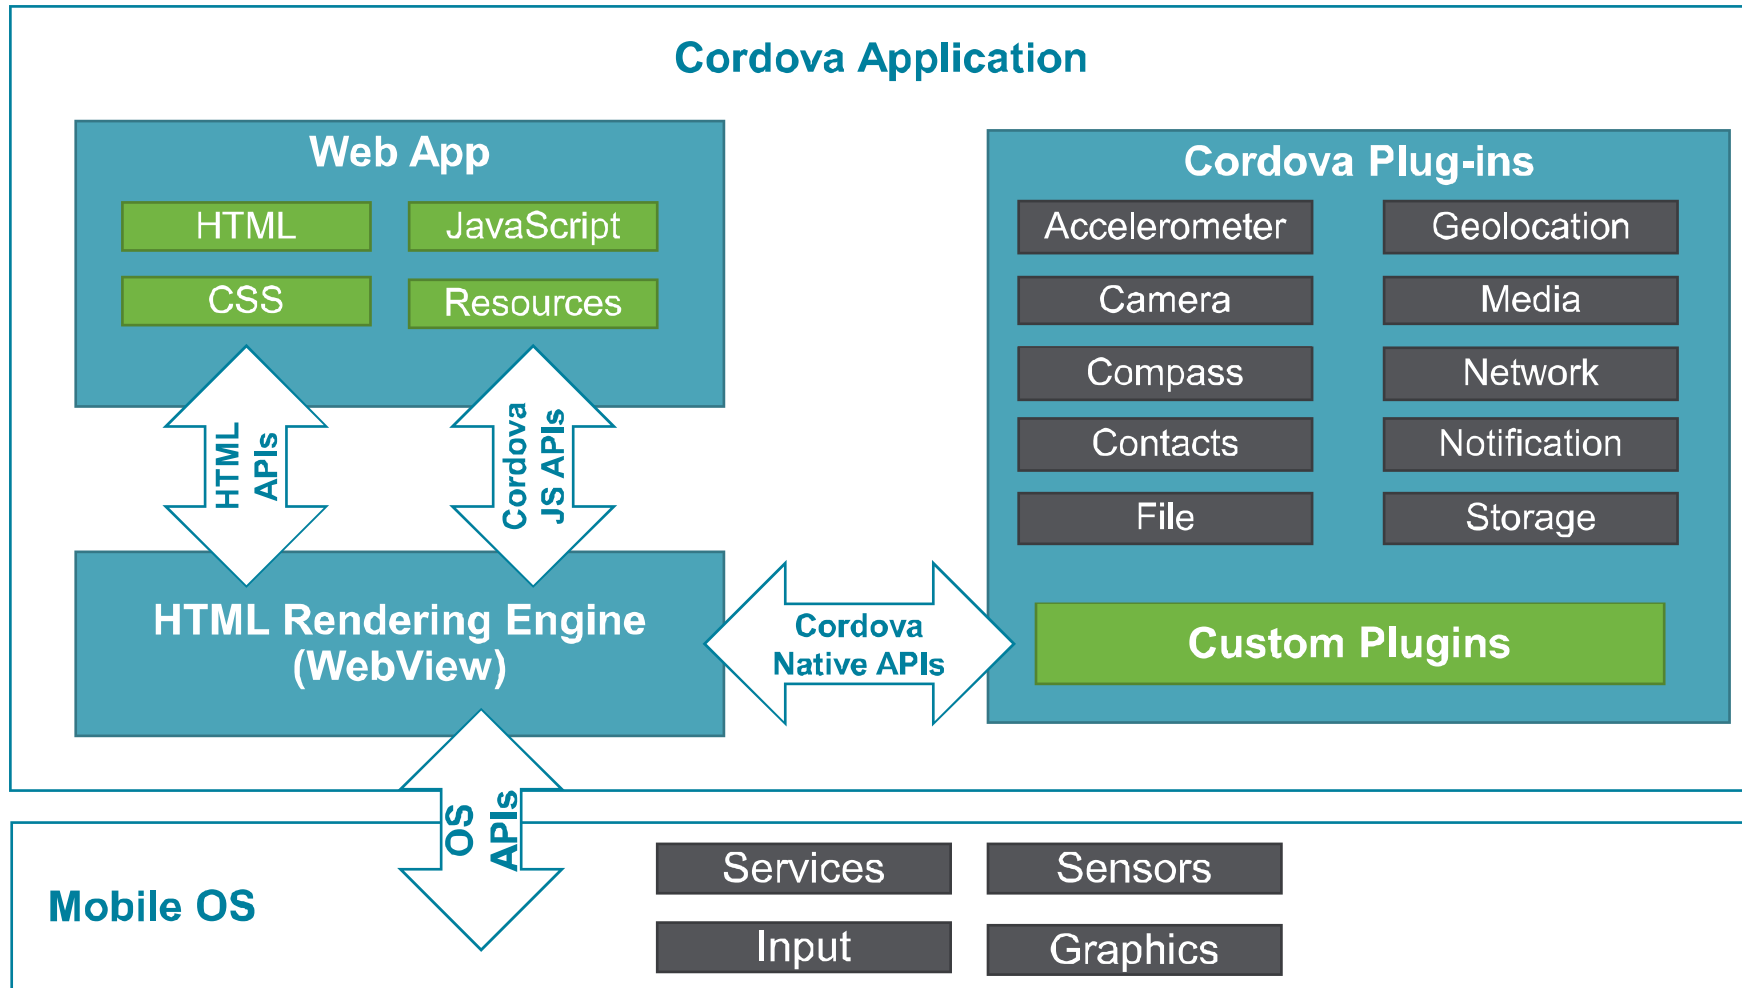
Cordova Application

Web App

HTML

JavaScript

CSS

Resources

HTML APIs

Cordova JS APIs

HTML Rendering Engine (WebView)

Cordova Native APIs

Cordova Plug-ins

Accelerometer

Geolocation

Camera

Media

Compass

Network

Contacts

Notification

File

Storage

Custom Plugins

OS APIs

Mobile OS

Services

Sensors

Input

Graphics